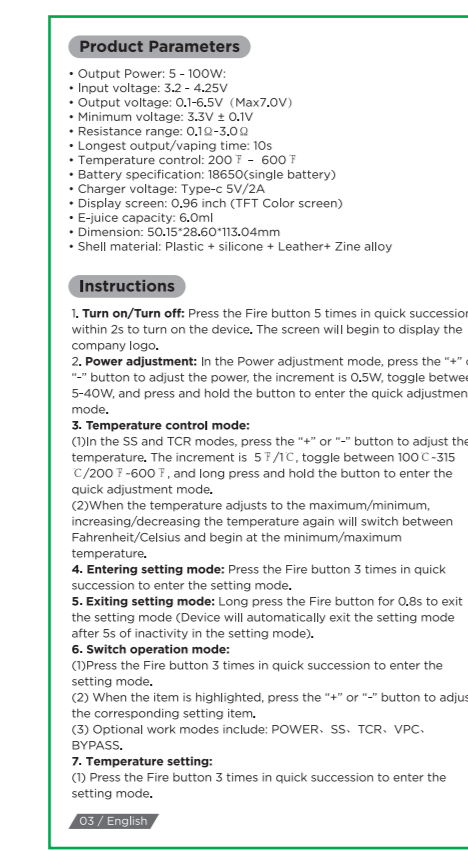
Product Parameters

• Output Power: 5 - 100W:
• Input voltage: 3.2 - 4.25V
• Output voltage: 0.1-6.5V（Max7.0V）
• Minimum voltage: 3.3V ± 0.1V
• Resistance range: 0.1Ω-3.0Ω
• Longest output/vaping time: 10s
• Temperature control: 200 ℉ – 600 ℉
• Battery specification: 18650(single battery)
• Charger voltage: Type-c 5V/2A
• Display screen: 0.96 inch (TFT Color screen)
• E-juice capacity: 6.0ml
• Dimension: 50.15*28.60*113.04mm
• Shell material: Plastic + silicone + Leather+ Zine alloy

Instructions

1. Turn on/Turn off: Press the Fire button 5 times in quick succession within 2s to turn on the device. The screen will begin to display the company logo.
2. Power adjustment: In the Power adjustment mode, press the "+" or "-" button to adjust the power, the increment is 0.5W, toggle between 5-40W, and press and hold the button to enter the quick adjustment mode.
3. Temperature control mode:
(1)In the SS and TCR modes, press the "+" or "-" button to adjust the temperature. The increment is 5℉/1℃, toggle between 100℃-315℃/200℉-600℉, and long press and hold the button to enter the quick adjustment mode.
(2)When the temperature adjusts to the maximum/minimum, increasing/decreasing the temperature again will switch between Fahrenheit/Celsius and begin at the minimum/maximum temperature.
4. Entering setting mode: Press the Fire button 3 times in quick succession to enter the setting mode.
5. Exiting setting mode: Long press the Fire button for 0.8s to exit the setting mode (Device will automatically exit the setting mode after 5s of inactivity in the setting mode).
6. Switch operation mode:
(1)Press the Fire button 3 times in quick succession to enter the setting mode.
(2) When the item is highlighted, press the "+" or "-" button to adjust the corresponding setting item.
(3) Optional work modes include: POWER、SS、TCR、VPC、BYPASS.
7. Temperature setting:
(1) Press the Fire button 3 times in quick succession to enter the setting mode.

03 / English